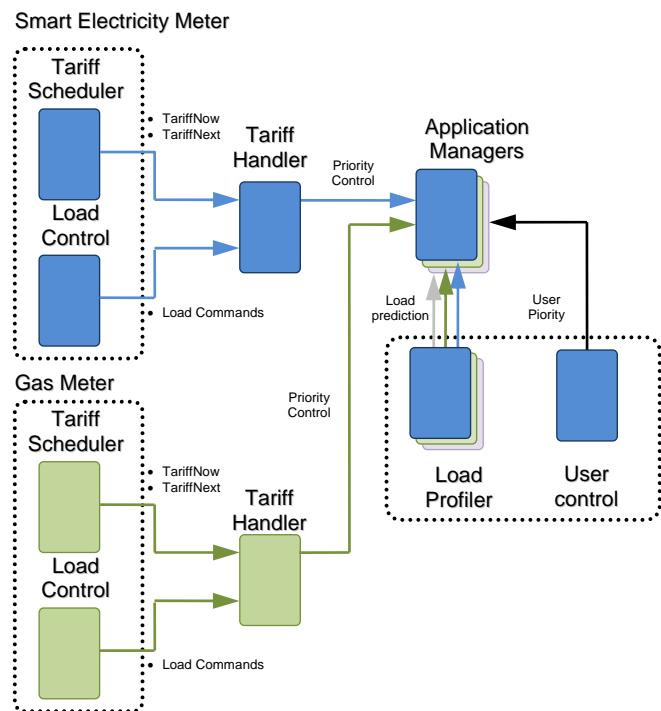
Smart Electricity Meter

Tariff Scheduler

• TariffNow
• TariffNext

Load Control

• Load Commands

Tariff Handler

Priority Control

Application Managers

Load prediction

User Piority

Load Profiler

User control

Gas Meter

Tariff Scheduler

• TariffNow
• TariffNext

Load Control

• Load Commands

Tariff Handler

Priority Control